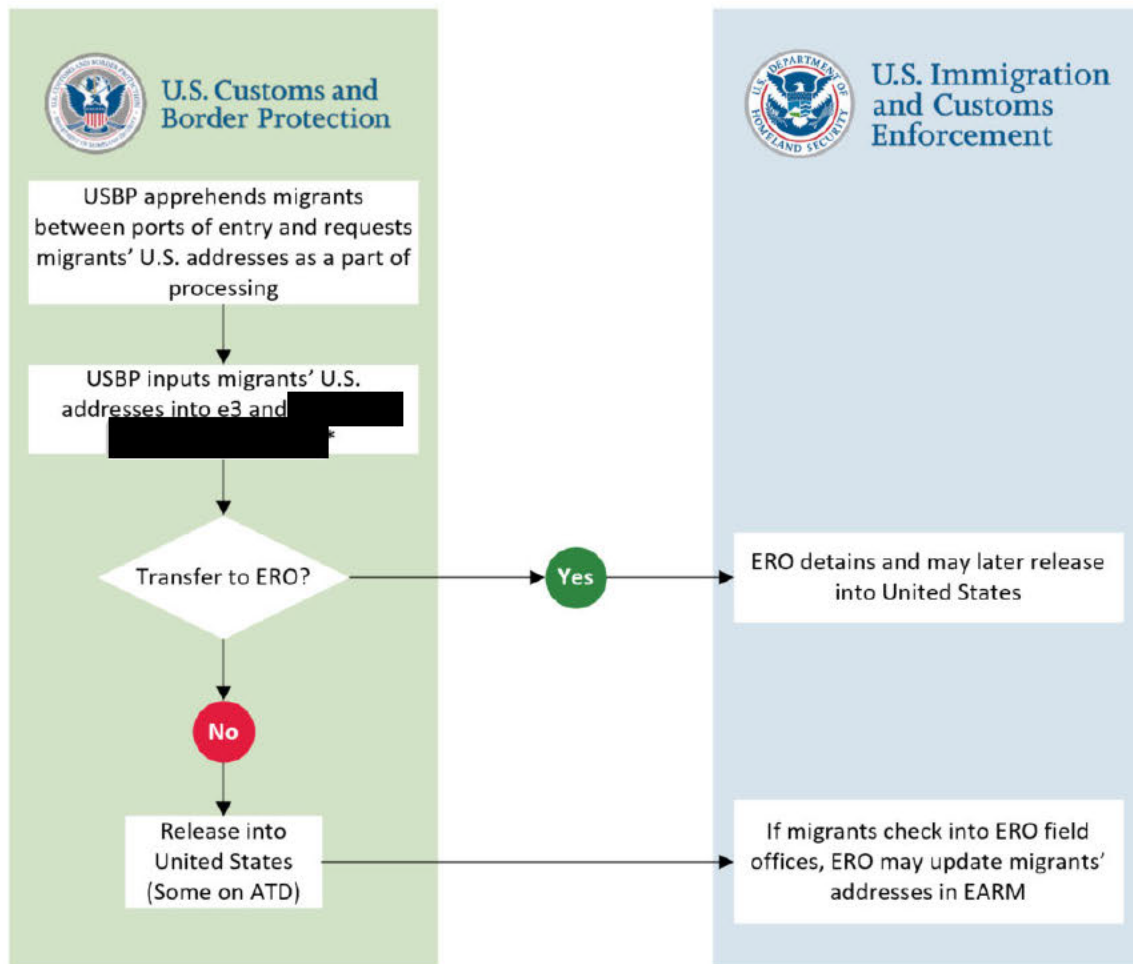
U.S. Customs and Border Protection

U.S. Immigration and Customs Enforcement

USBP apprehends migrants between ports of entry and requests migrants' U.S. addresses as a part of processing

USBP inputs migrants' U.S. addresses into e3 and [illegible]*

Transfer to ERO?

Yes

ERO detains and may later release into United States

No

Release into United States (Some on ATD)

If migrants check into ERO field offices, ERO may update migrants' addresses in EARM